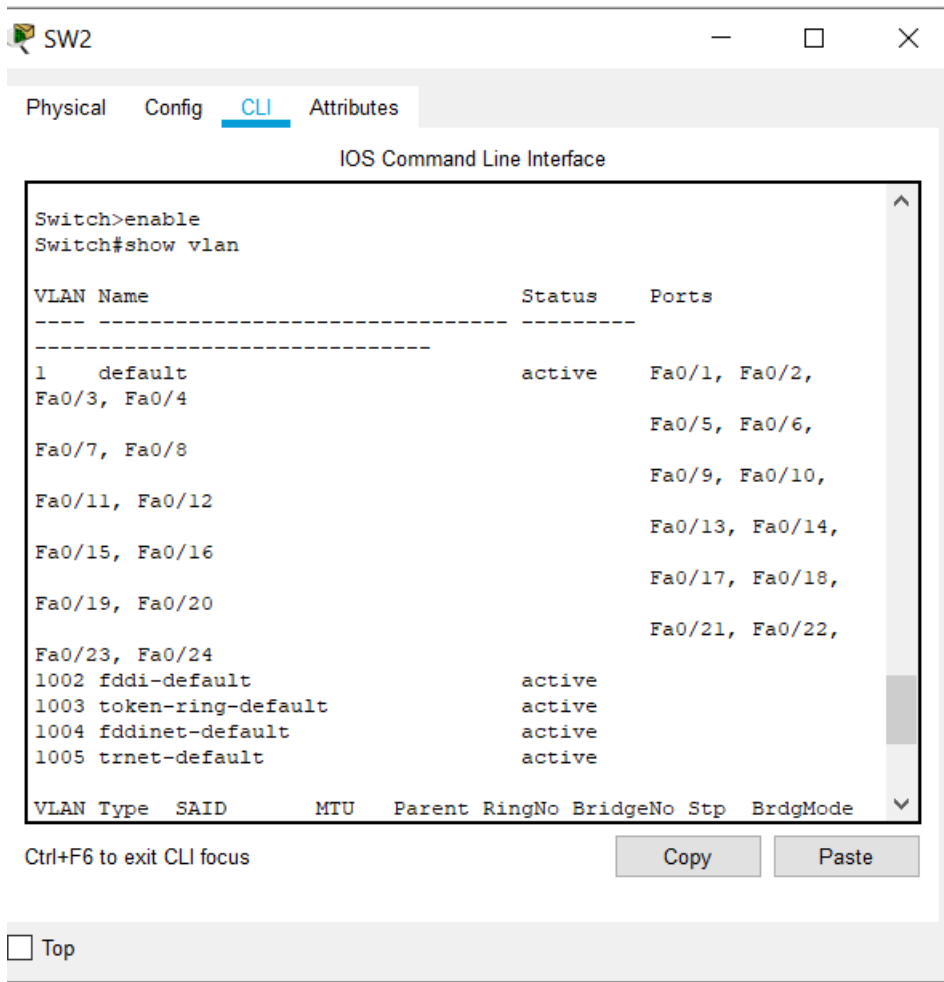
SW2

Physical Config CLI Attributes

IOS Command Line Interface

Switch>enable
Switch#show vlan

VLAN Name Status Ports
---- -------------------------------- --------- -------------------------------
1 default active Fa0/1, Fa0/2, Fa0/3, Fa0/4
Fa0/5, Fa0/6, Fa0/7, Fa0/8
Fa0/9, Fa0/10, Fa0/11, Fa0/12
Fa0/13, Fa0/14, Fa0/15, Fa0/16
Fa0/17, Fa0/18, Fa0/19, Fa0/20
Fa0/21, Fa0/22, Fa0/23, Fa0/24
1002 fddi-default active
1003 token-ring-default active
1004 fddinet-default active
1005 trnet-default active

VLAN Type SAID MTU Parent RingNo BridgeNo Stp BrdgMode

Ctrl+F6 to exit CLI focus

Copy Paste

Top